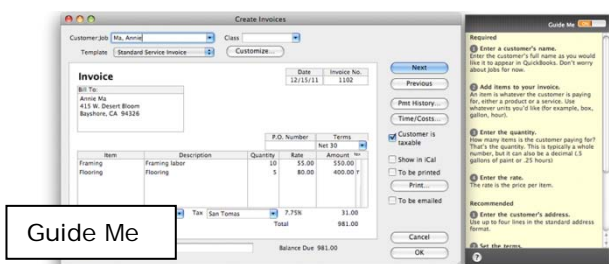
Create Invoices

Customer:Job Ma, Annie
Class
Template Standard Service Invoice
Customize...

Invoice

Date 12/15/11
Invoice No. 1102

Bill To:
Annie Ma
415 W. Desert Bloom
Bayshore, CA 94326

P.O. Number
Terms
Net 30

| Item | Description | Quantity | Rate | Amount | Tax |
|---|---|---|---|---|---|
| Framing | Framing labor | 10 | 55.00 | 550.00 | |
| Flooring | Flooring | 5 | 80.00 | 400.00 | T |

Tax San Tomas 7.75% 31.00
Total 981.00
Balance Due 981.00

Next
Previous
Pmt History...
Time/Costs...
Customer is taxable
Show in iCal
To be printed
Print...
To be emailed
Cancel
OK

Guide Me

Guide Me

Required

1 Enter a customer's name.
Enter the customer's full name as you would like it to appear in QuickBooks. Don't worry about jobs for now.

2 Add items to your invoice.
An item is whatever the customer is paying for, either a product or a service. Use whatever units you'd like (for example, box, gallon, hour).

3 Enter the quantity.
How many items is the customer paying for? That's the quantity. This is typically a whole number, but it can also be a decimal (.5 gallons of paint or .25 hours)

4 Enter the rate.
The rate is the price per item.

Recommended

5 Enter the customer's address.
Use up to four lines in the standard address format.

6 Set the terms.